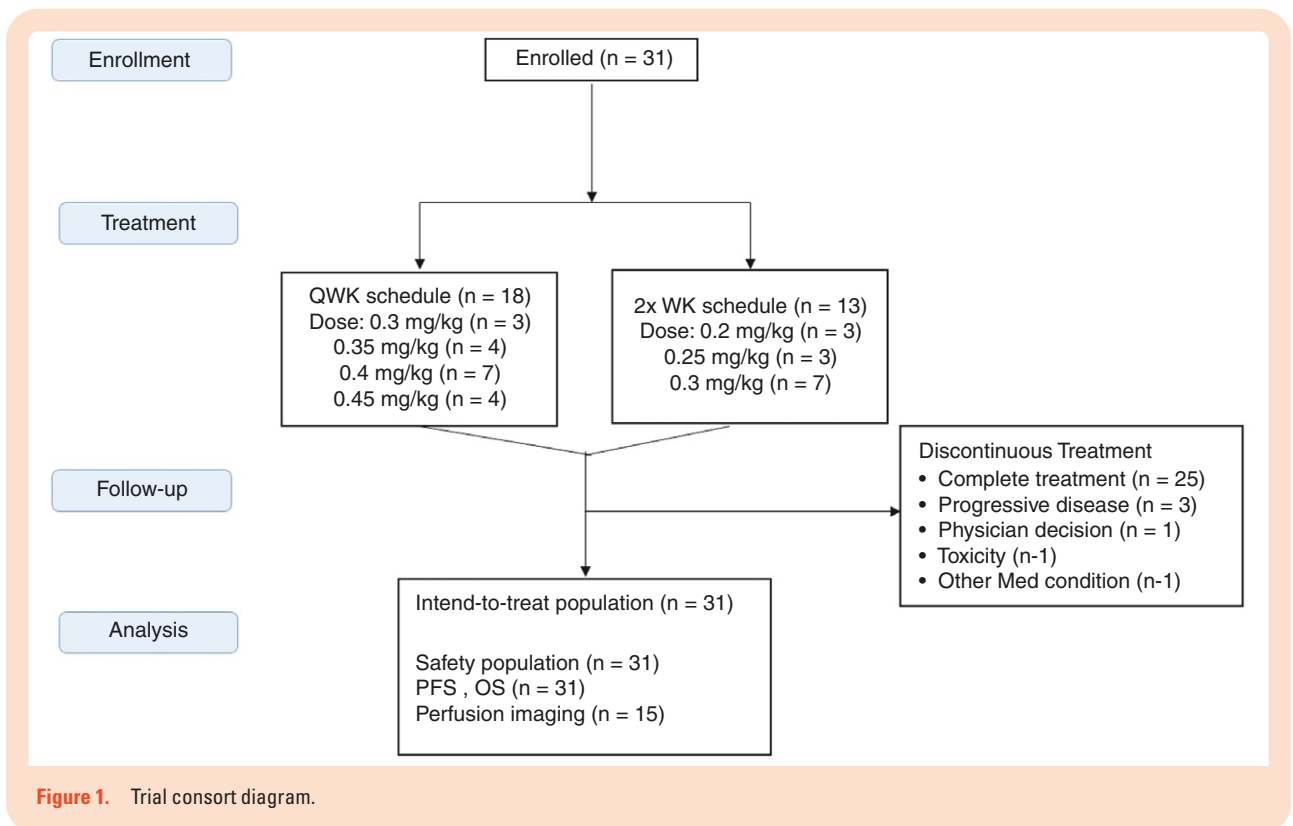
Enrollment

Enrolled (n = 31)

Treatment

QWK schedule (n = 18)
Dose: 0.3 mg/kg (n = 3)
0.35 mg/kg (n = 4)
0.4 mg/kg (n = 7)
0.45 mg/kg (n = 4)

2x WK schedule (n = 13)
Dose: 0.2 mg/kg (n = 3)
0.25 mg/kg (n = 3)
0.3 mg/kg (n = 7)

Follow-up

Discontinuous Treatment
• Complete treatment (n = 25)
• Progressive disease (n = 3)
• Physician decision (n = 1)
• Toxicity (n-1)
• Other Med condition (n-1)

Analysis

Intend-to-treat population (n = 31)

Safety population (n = 31)
PFS , OS (n = 31)
Perfusion imaging (n = 15)

Figure 1. Trial consort diagram.